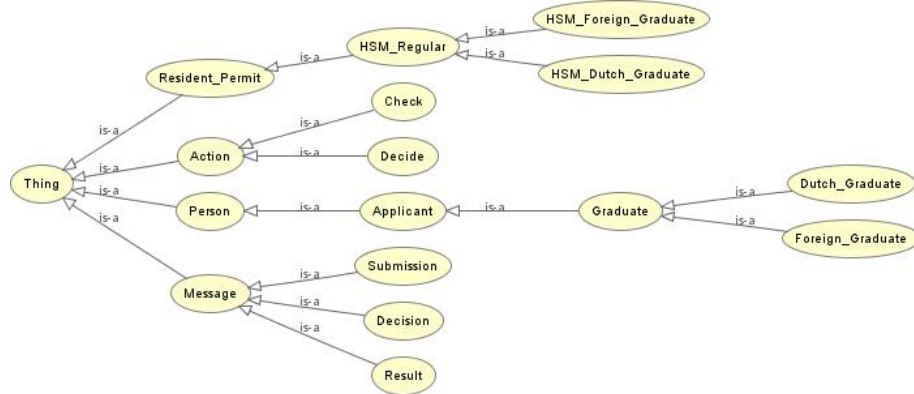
HSM_Foreign_Graduate
is-a
HSM_Regular
is-a
is-a
Resident_Permit
HSM_Dutch_Graduate
Check
is-a
is-a
Action
is-a
Decide
is-a
Thing
is-a
Dutch_Graduate
is-a
Person
is-a
Applicant
is-a
Graduate
is-a
is-a
Foreign_Graduate
is-a
Submission
Message
is-a
Decision
is-a
Result